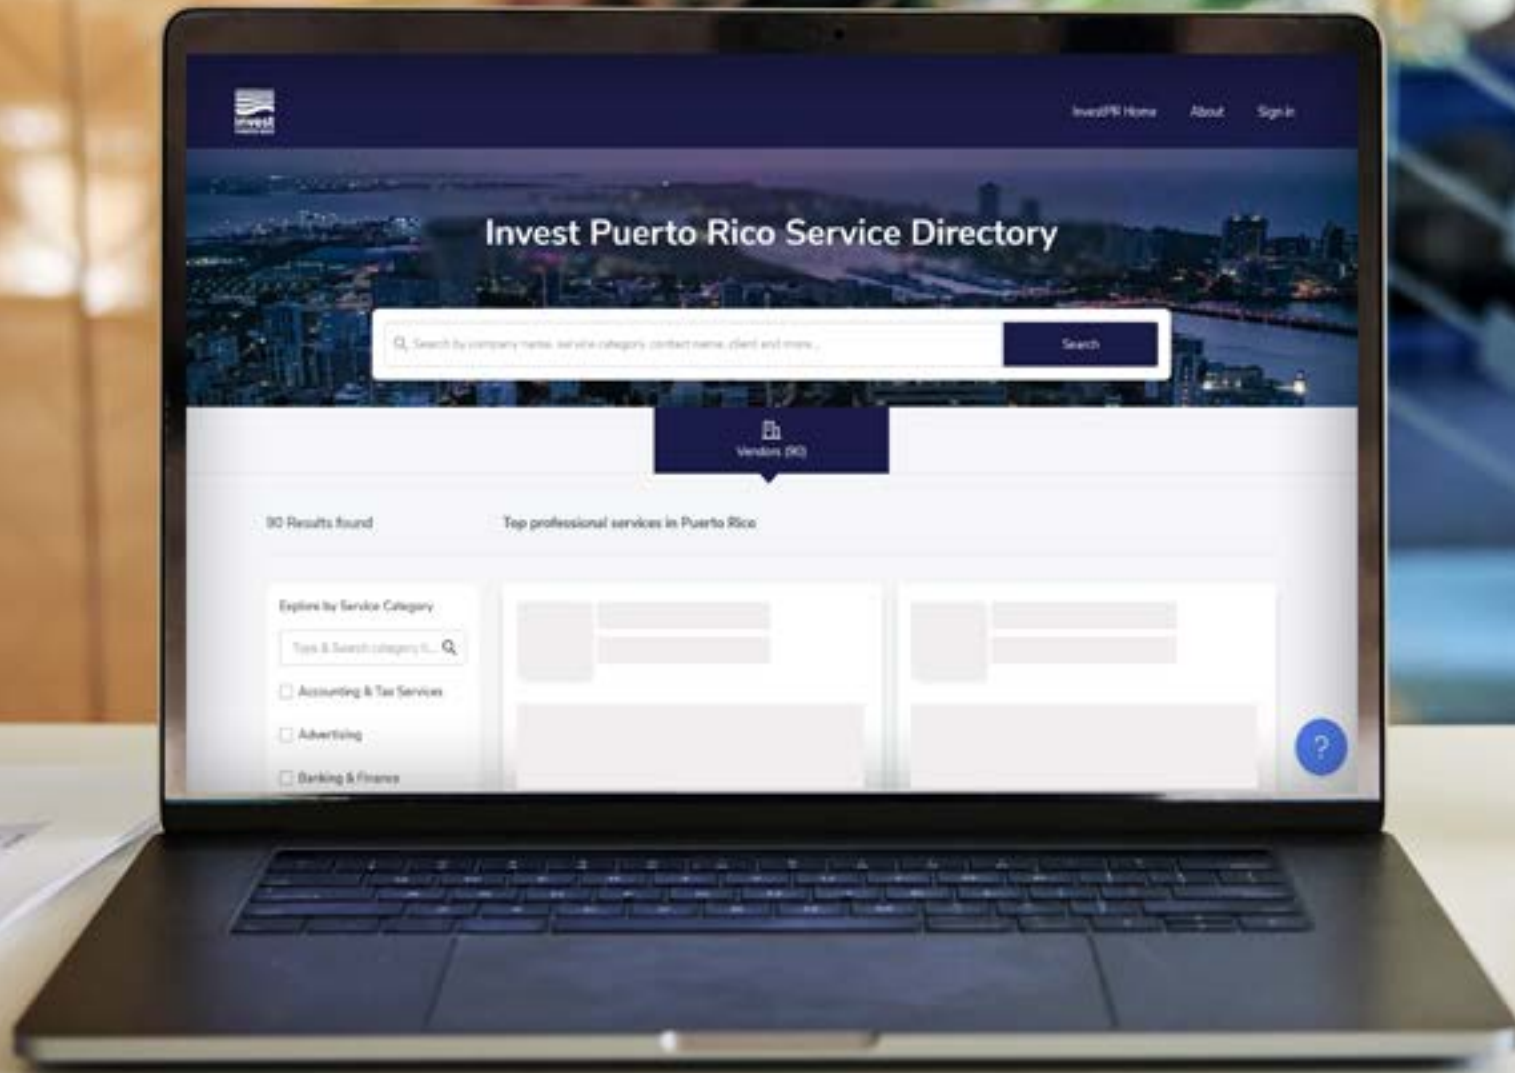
invest

InvestPR Home About Sign in

Invest Puerto Rico Service Directory

Search by company name, service category, contact name, client and more...

Search

Vendors (90)

90 Results found

Top professional services in Puerto Rico

Explore by Service Category

Type & Search category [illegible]

Accounting & Tax Services

Advertising

Banking & Finance

?